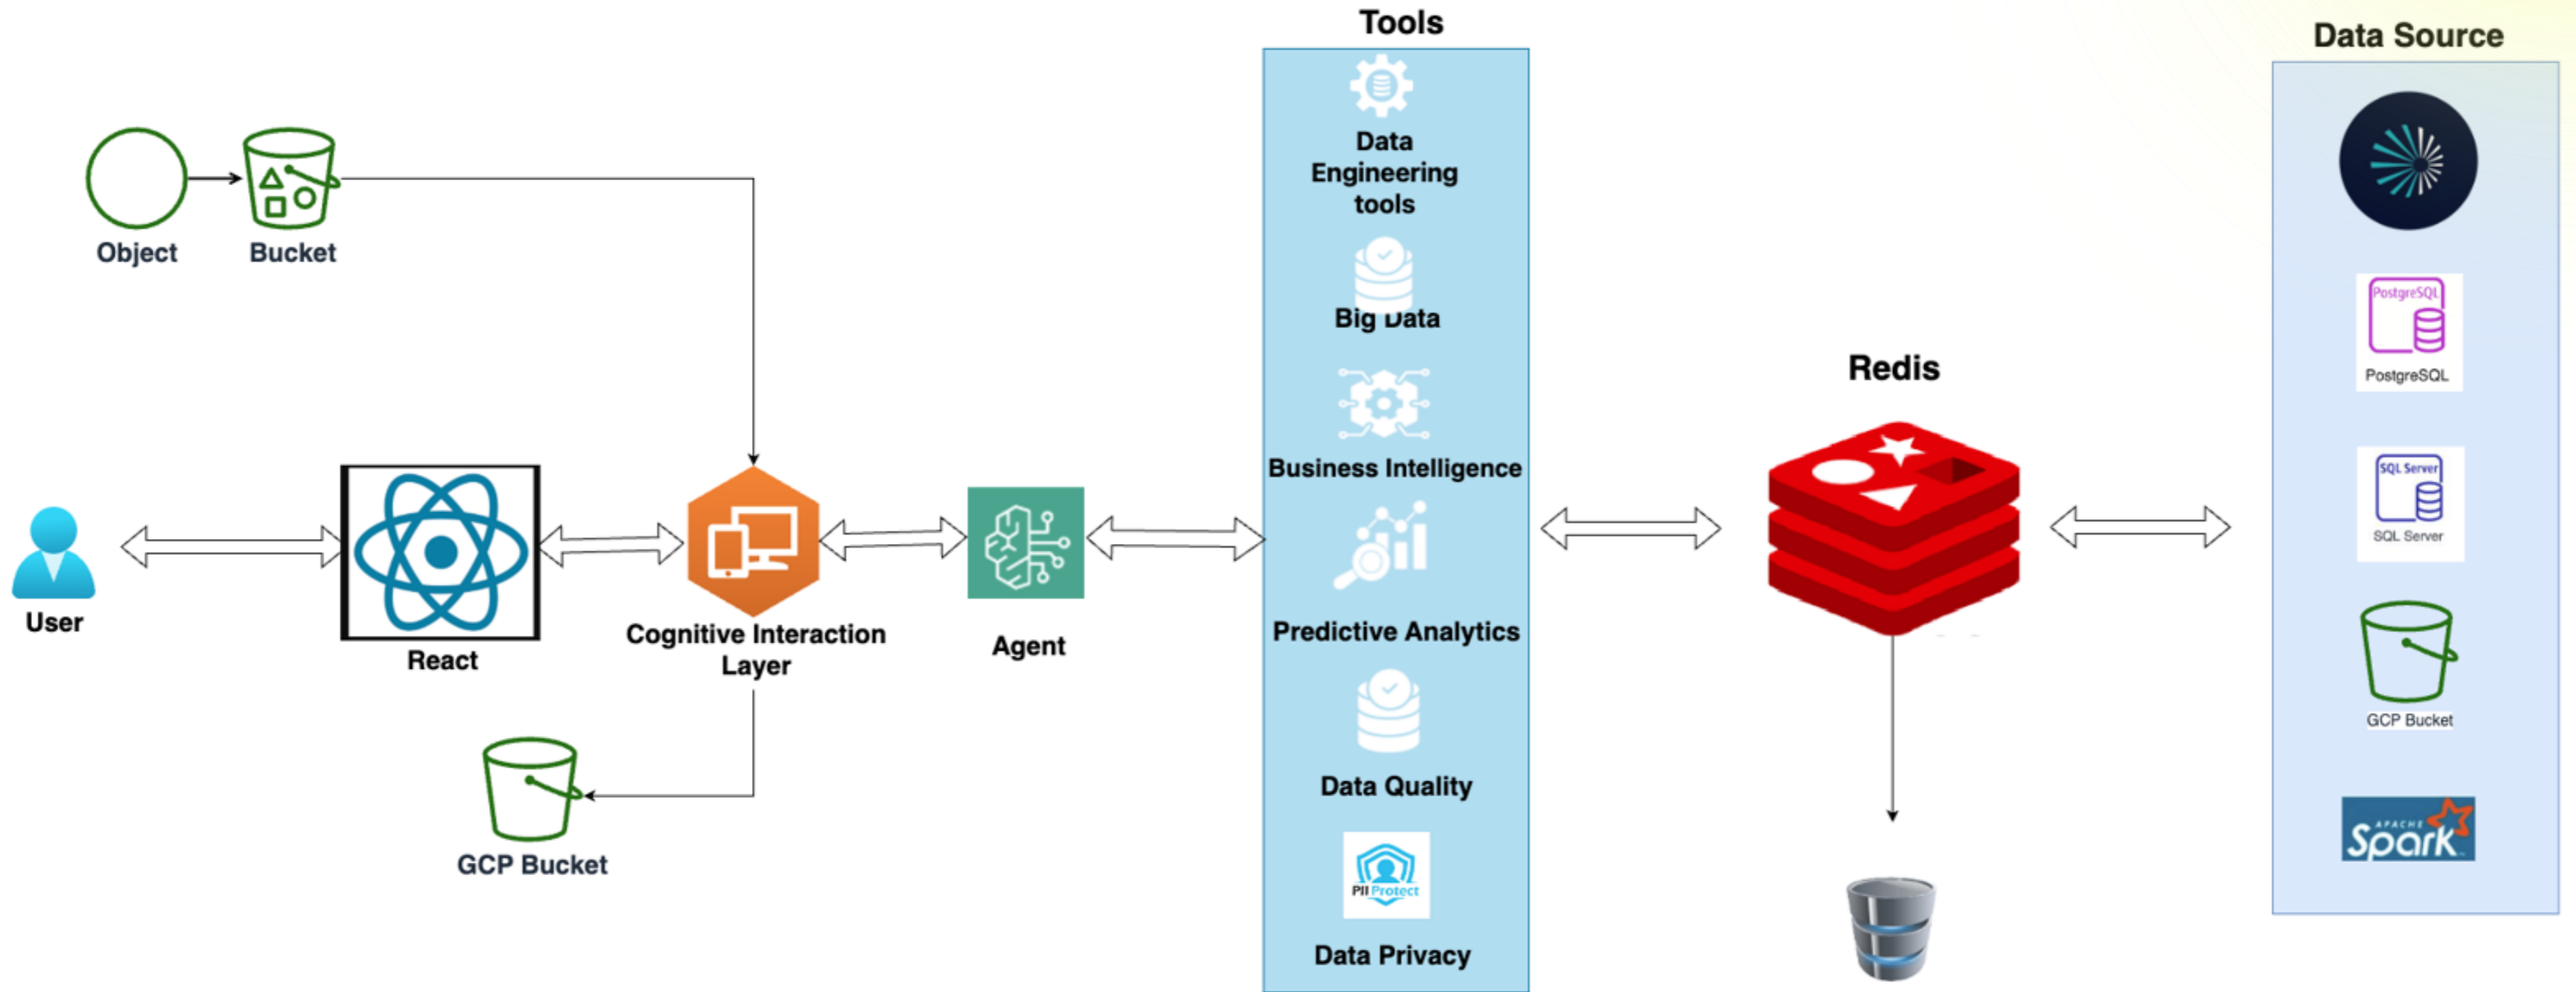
Object

Bucket

User

React

Cognitive Interaction Layer

Agent

GCP Bucket

Tools

Data Engineering tools

Big Data

Business Intelligence

Predictive Analytics

Data Quality

PII Protect

Data Privacy

Redis

Data Source

PostgreSQL

PostgreSQL

SQL Server

SQL Server

GCP Bucket

APACHE Spark